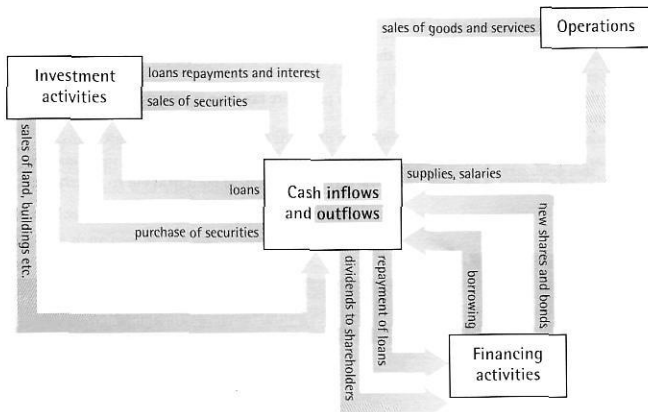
sales of goods and services

Operations

Investment activities

loans repayments and interest

sales of securities

sales of land, buildings etc.

loans

Cash inflows and outflows

supplies, salaries

purchase of securities

new shares and bonds

borrowing

repayment of loans

dividends to shareholders

Financing activities